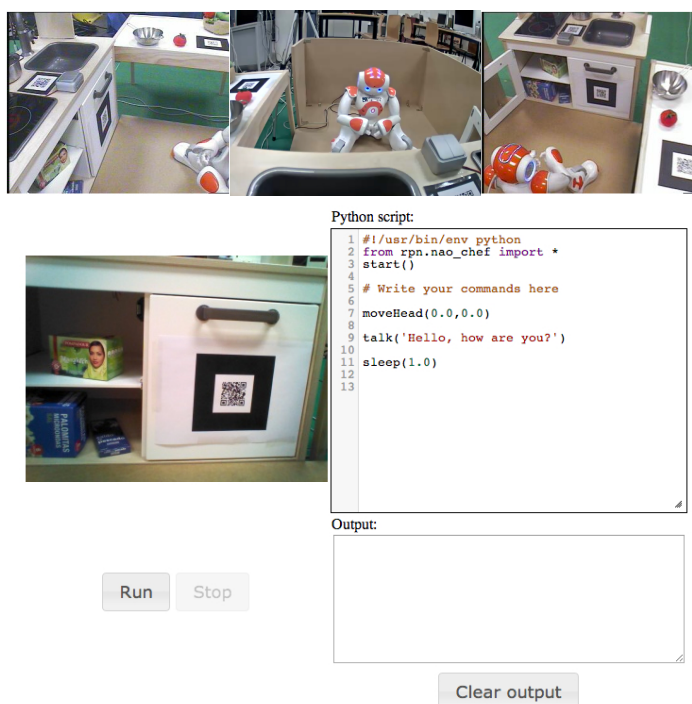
Python script:

1 #!/usr/bin/env python
2 from rpn.nao_chef import *
3 start()
4
5 # Write your commands here
6
7 moveHead(0.0,0.0)
8
9 talk('Hello, how are you?')
10
11 sleep(1.0)
12
13

PALOMITAS

Output:

Run

Stop

Clear output